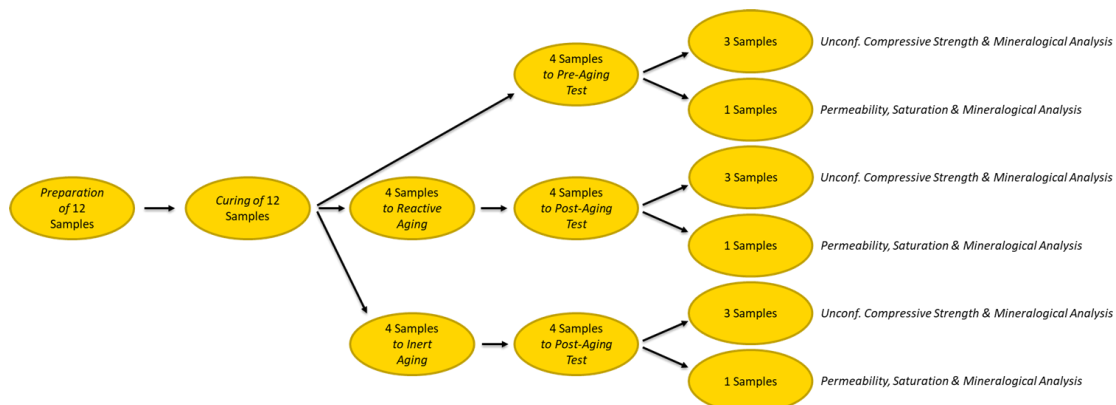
Preparation of 12 Samples

Curing of 12 Samples

4 Samples to Pre-Aging Test

3 Samples

Unconf. Compressive Strength & Mineralogical Analysis

1 Samples

Permeability, Saturation & Mineralogical Analysis

4 Samples to Reactive Aging

4 Samples to Post-Aging Test

3 Samples

Unconf. Compressive Strength & Mineralogical Analysis

1 Samples

Permeability, Saturation & Mineralogical Analysis

4 Samples to Inert Aging

4 Samples to Post-Aging Test

3 Samples

Unconf. Compressive Strength & Mineralogical Analysis

1 Samples

Permeability, Saturation & Mineralogical Analysis